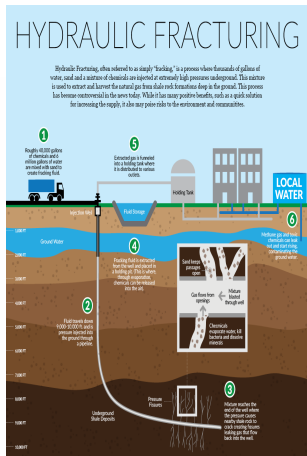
HYDRAULIC FRACTURING

Hydraulic Fracturing, often referred to as simply "fracking," is a process where thousands of gallons of water, sand and a mixture of chemicals are injected at extremely high pressures underground. This mixture is used to extract and harvest the natural gas from shale rock formations deep in the ground. This process has become controversial in the news today. While it has many positive benefits, such as a quick solution for increasing the supply, it also may pose risks to the environment and communities.

1
Roughly 40,000 gallons of chemicals and 4 million gallons of water are mixed with sand to create fracking fluid.

5
Extracted gas is funneled into a holding tank where it is distributed to various outlets.

Holding Tank

LOCAL WATER

Fluid Storage

Ground Water

1,000 FT

2,000 FT

3,000 FT

4,000 FT

5,000 FT

6,000 FT

7,000 FT

8,000 FT

9,000 FT

10,000 FT

4
Flowback fluid is extracted from the well and placed in a holding pit. This is where, through evaporation, chemicals can be released into the air.

6
Methane gas and toxic chemicals can leak out and start mixing, contaminating the ground water.

2
Fluid travels down 8,000-10,000 ft. and is pressure injected into the ground through a pipeline.

Sand keeps passages open

Gas flows from openings

Mixture blasted through well

Chemicals evaporate water, kill bacteria and dissolve minerals

Pressure Fissures

Underground Shale Deposits

3
Mixture reaches the end of the well where the pressure causes nearby shale rock to crack creating fissures making gas that flow back into the well.